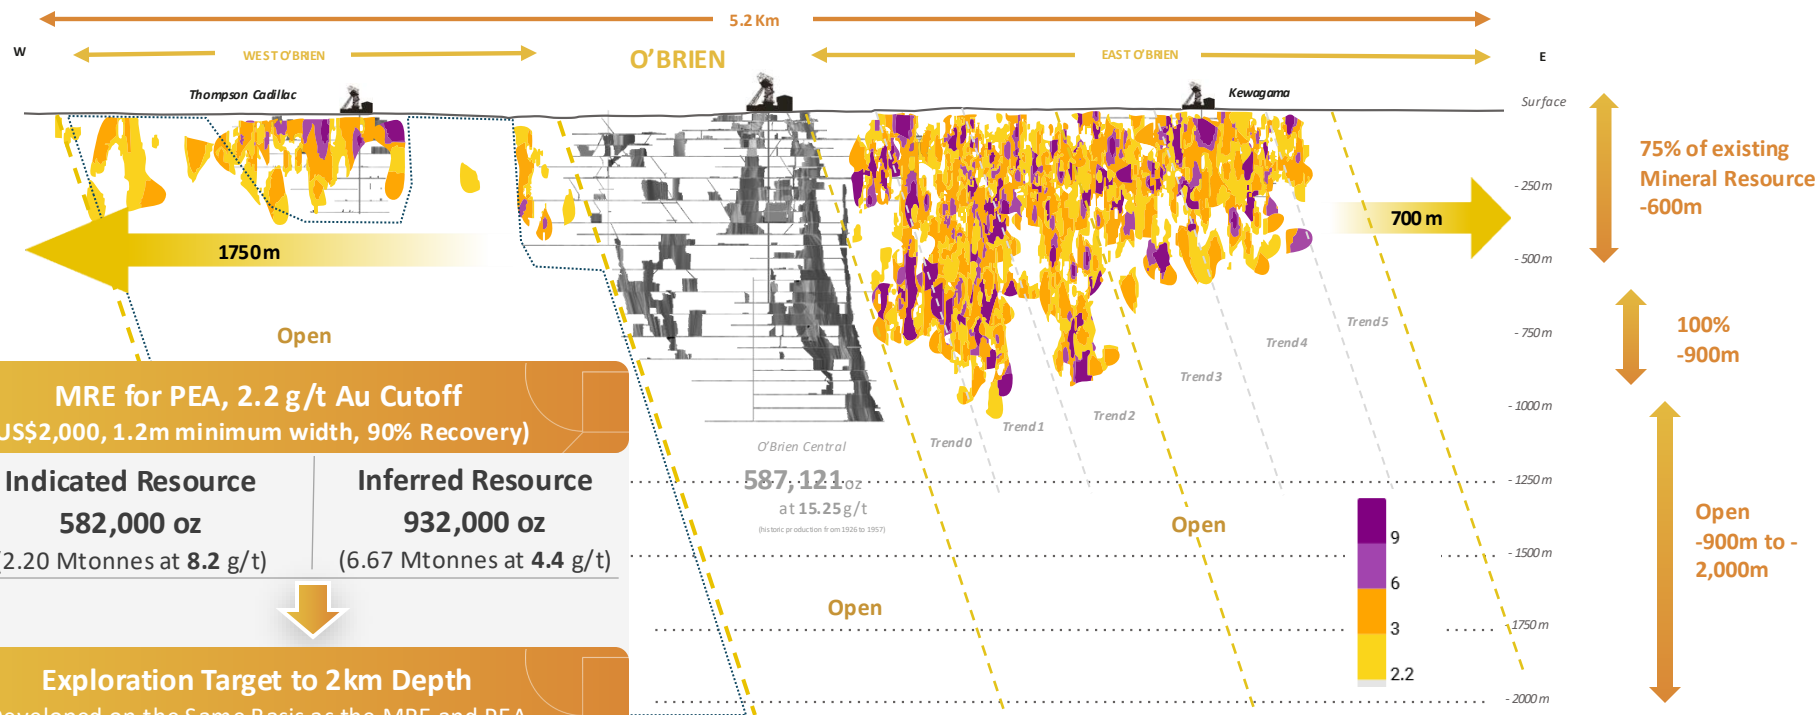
5.2 Km

W

WEST O'BRIEN

O'BRIEN

EAST O'BRIEN

E

Thompson Cadillac

Kewagama

Surface

- 250m

- 500m

- 750m

- 1000m

- 1250m

- 1500m

1750m

- 2000m

75% of existing Mineral Resource -600m

100% -900m

Open -900m to -2,000m

1750m

700 m

Open

Trend 0

Trend 1

Trend 2

Trend 3

Trend 4

Trend 5

O'Brien Central

587,121 oz

at 15.25 g/t

(historic production from 1926 to 1957)

Open

Open

9

6

3

2.2

MRE for PEA, 2.2 g/t Au Cutoff

US$2,000, 1.2m minimum width, 90% Recovery)

| Indicated Resource | Inferred Resource |
|---|---|
| 582,000 oz | 932,000 oz |
| (2.20 Mtonnes at **8.2** g/t) | (6.67 Mtonnes at **4.4** g/t) |

Exploration Target to 2km Depth

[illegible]